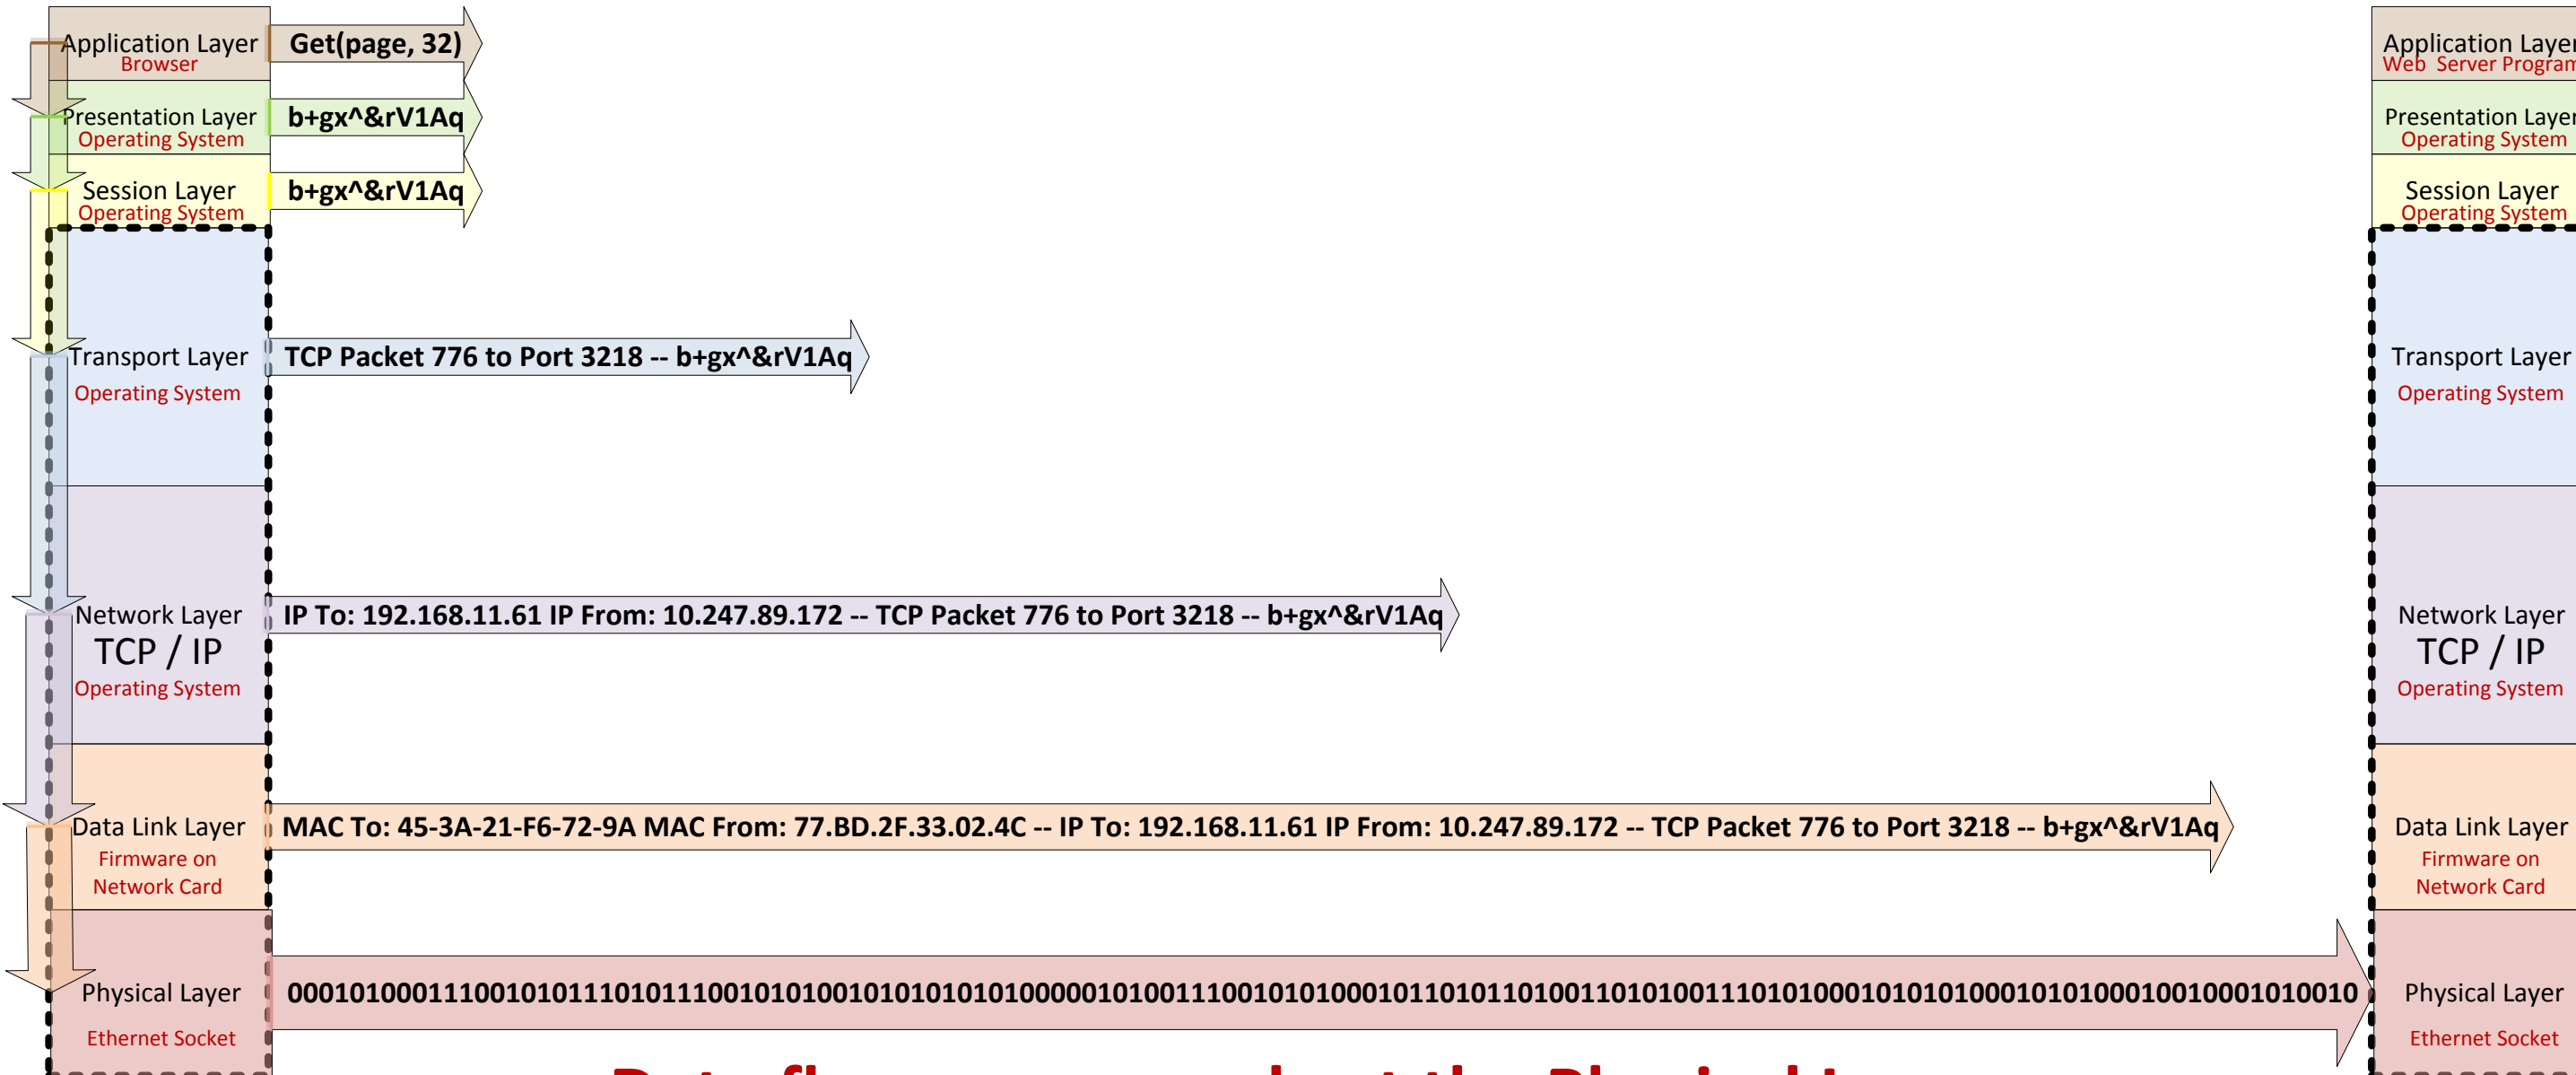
Application Layer
Browser

Get(page, 32)

Presentation Layer
Operating System

b+gx^&rV1Aq

Session Layer
Operating System

b+gx^&rV1Aq

Transport Layer
Operating System

TCP Packet 776 to Port 3218 -- b+gx^&rV1Aq

Network Layer
TCP / IP
Operating System

IP To: 192.168.11.61 IP From: 10.247.89.172 -- TCP Packet 776 to Port 3218 -- b+gx^&rV1Aq

Data Link Layer
Firmware on
Network Card

MAC To: 45-3A-21-F6-72-9A MAC From: 77.BD.2F.33.02.4C -- IP To: 192.168.11.61 IP From: 10.247.89.172 -- TCP Packet 776 to Port 3218 -- b+gx^&rV1Aq

Physical Layer
Ethernet Socket

0001010001110010101110101110010101001010101010100000101001110010101000101101011010011010100111010100010101010001010100010010001010010

Application Layer
Web Server Program

Presentation Layer
Operating System

Session Layer
Operating System

Transport Layer
Operating System

Network Layer
TCP / IP
Operating System

Data Link Layer
Firmware on
Network Card

Physical Layer
Ethernet Socket

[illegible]